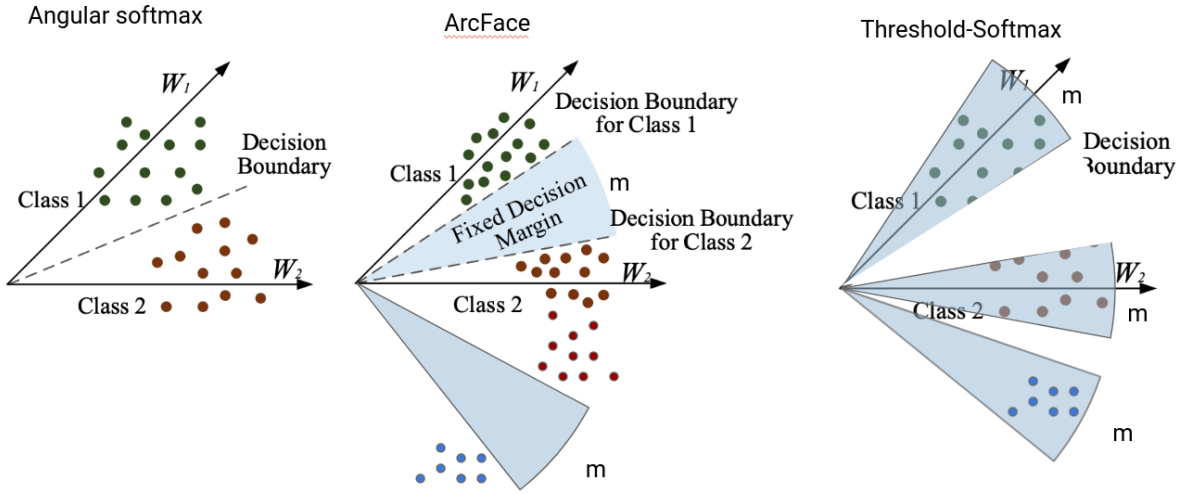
Angular softmax

$W_1$

Decision Boundary

Class 1

$W_2$

Class 2

ArcFace

$W_1$

Decision Boundary for Class 1

Class 1

m

Fixed Decision Margin

Decision Boundary for Class 2

$W_2$

Class 2

m

Threshold-Softmax

$W_1$

m

Decision Boundary

Class 1

$W_2$

Class 2

m

m